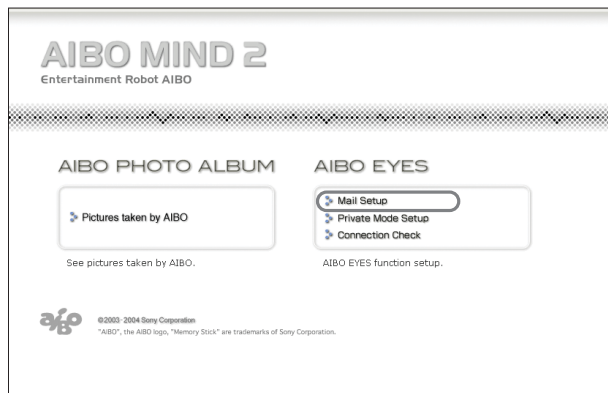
AIBO MIND 2
Entertainment Robot AIBO

AIBO PHOTO ALBUM

Pictures taken by AIBO

See pictures taken by AIBO.

AIBO EYES

Mail Setup
Private Mode Setup
Connection Check

AIBO EYES function setup.

aibo

©2003-2004 Sony Corporation
"AIBO", the AIBO logo, "Memory Stick" are trademarks of Sony Corporation.